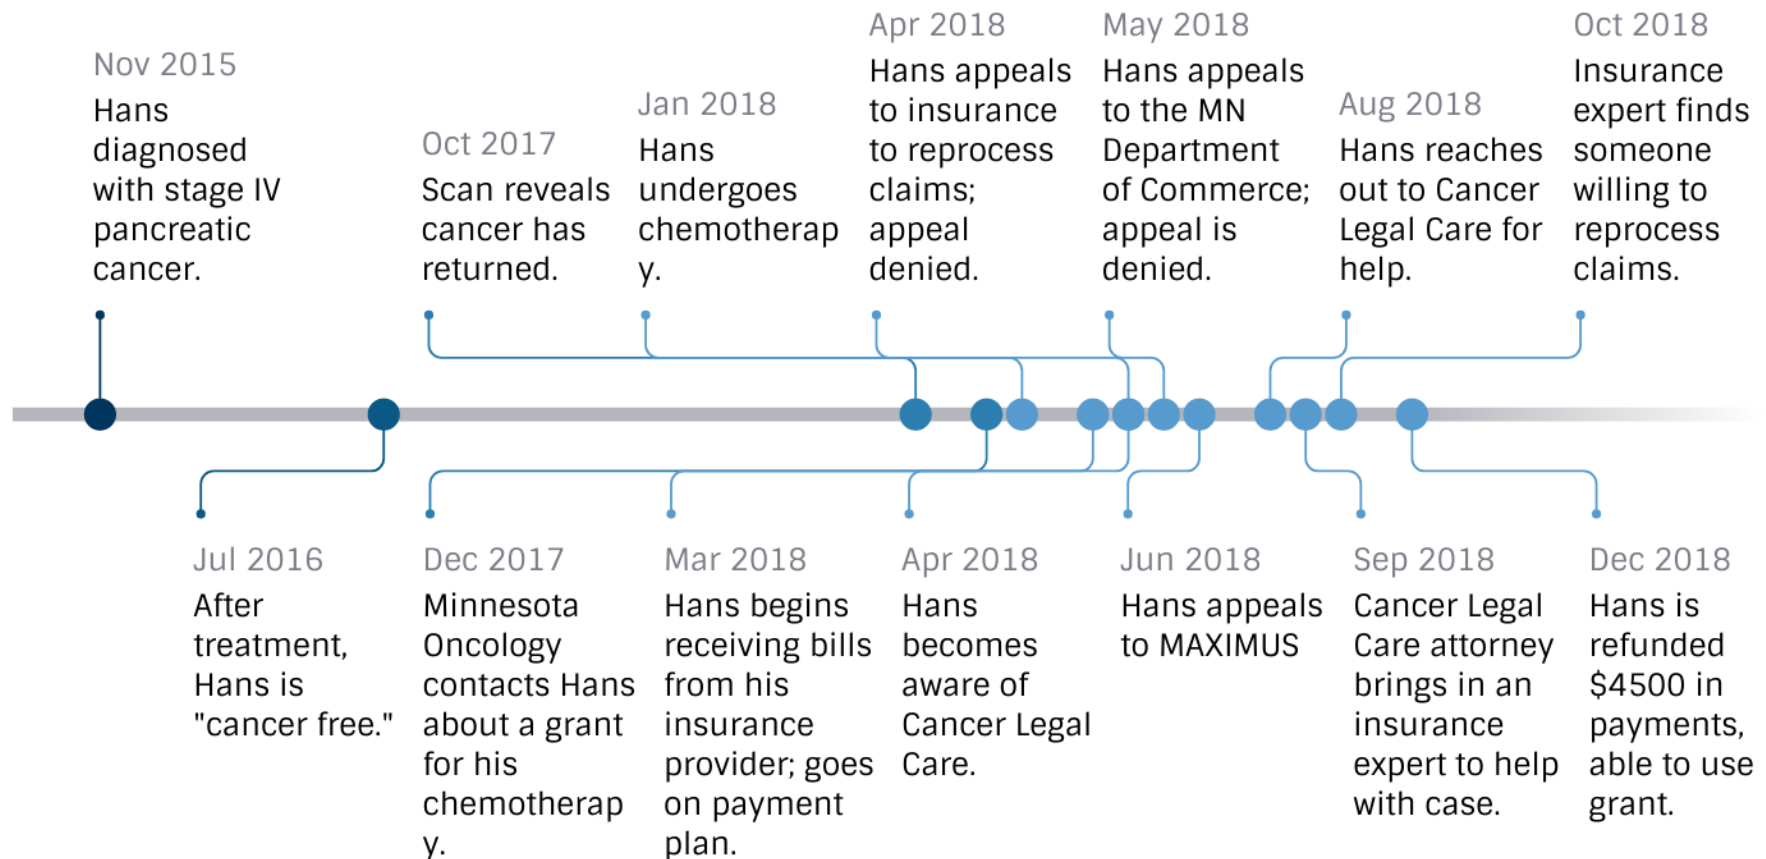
Nov 2015
Hans diagnosed with stage IV pancreatic cancer.

Oct 2017
Scan reveals cancer has returned.

Jan 2018
Hans undergoes chemotherapy.

Apr 2018
Hans appeals to insurance to reprocess claims; appeal denied.

May 2018
Hans appeals to the MN Department of Commerce; appeal is denied.

Aug 2018
Hans reaches out to Cancer Legal Care for help.

Oct 2018
Insurance expert finds someone willing to reprocess claims.

Jul 2016
After treatment, Hans is "cancer free."

Dec 2017
Minnesota Oncology contacts Hans about a grant for his chemotherapy.

Mar 2018
Hans begins receiving bills from his insurance provider; goes on payment plan.

Apr 2018
Hans becomes aware of Cancer Legal Care.

Jun 2018
Hans appeals to MAXIMUS

Sep 2018
Cancer Legal Care attorney brings in an insurance expert to help with case.

Dec 2018
Hans is refunded $4500 in payments, able to use grant.